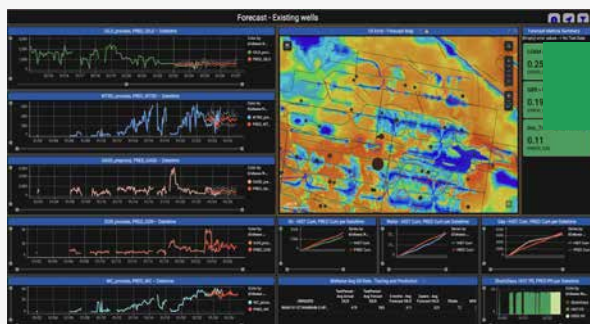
Forecast - Existing wells

OILD_process, PRED_OILD - Dateline

WTRD_process, PRED_WTRD - Dateline

GASD_process, PRED_GASD - Dateline

GOR_process, PRED_GOR - Dateline

WC_process, PRED_WC - Dateline

Oil Units - Forecast Map

Forecast Metrics Summary

0.25

0.19

0.11

Oil - HIST Cum, PRED Cum per Dateline

Water - HIST Cum, PRED Cum per Dateline

Gas - HIST Cum, PRED Cum per Dateline

Wellbores Avg Oil Rate, Testing and Prediction

Wellbores HIST PE PRED Pe per Dateline